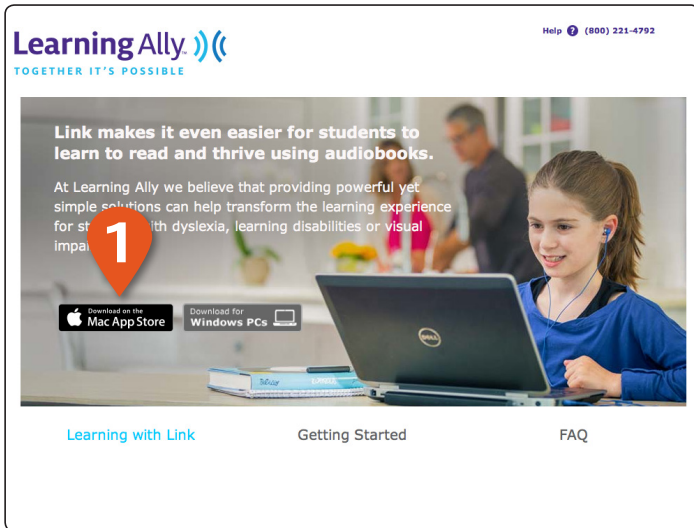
Learning Ally

TOGETHER IT'S POSSIBLE

Help ? (800) 221-4792

Link makes it even easier for students to learn to read and thrive using audiobooks.

At Learning Ally we believe that providing powerful yet simple solutions can help transform the learning experience for st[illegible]ith dyslexia, learning disabilities or visual impa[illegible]

1

Download on the Mac App Store

Download for Windows PCs

Learning with Link

Getting Started

FAQ